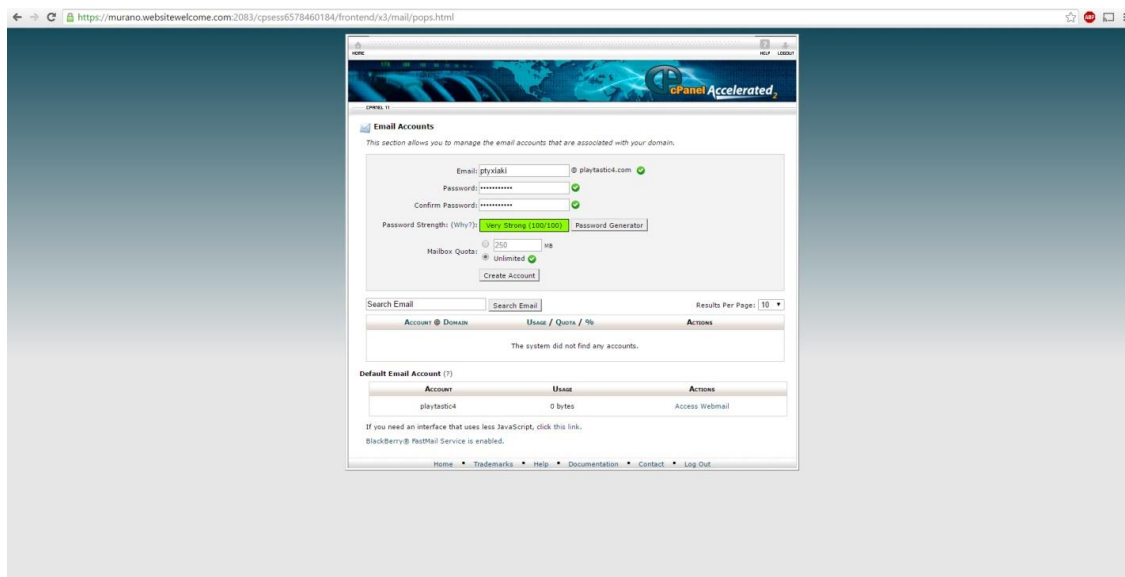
https://murano.websitewelcome.com:2083/cpsess6578460184/frontend/x3/mail/pops.html

HOME

HELP LOGOUT

cPanel Accelerated2

CPANEL 11

Email Accounts

This section allows you to manage the email accounts that are associated with your domain.

Email: ptyxiaki @ playtastic4.com

Password: ••••••••••••

Confirm Password: ••••••••••••

Password Strength: (Why?): Very Strong (100/100) Password Generator

Mailbox Quota: 250 MB

Unlimited

Create Account

Search Email Search Email

Results Per Page: 10

| Account @ Domain | Usage / Quota / % | Actions |
|---|---|---|
| The system did not find any accounts. | | |

Default Email Account (?)

| Account | Usage | Actions |
|---|---|---|
| playtastic4 | 0 bytes | Access Webmail |

If you need an interface that uses less JavaScript, click this link.

BlackBerry® FastMail Service is enabled.

Home • Trademarks • Help • Documentation • Contact • Log Out